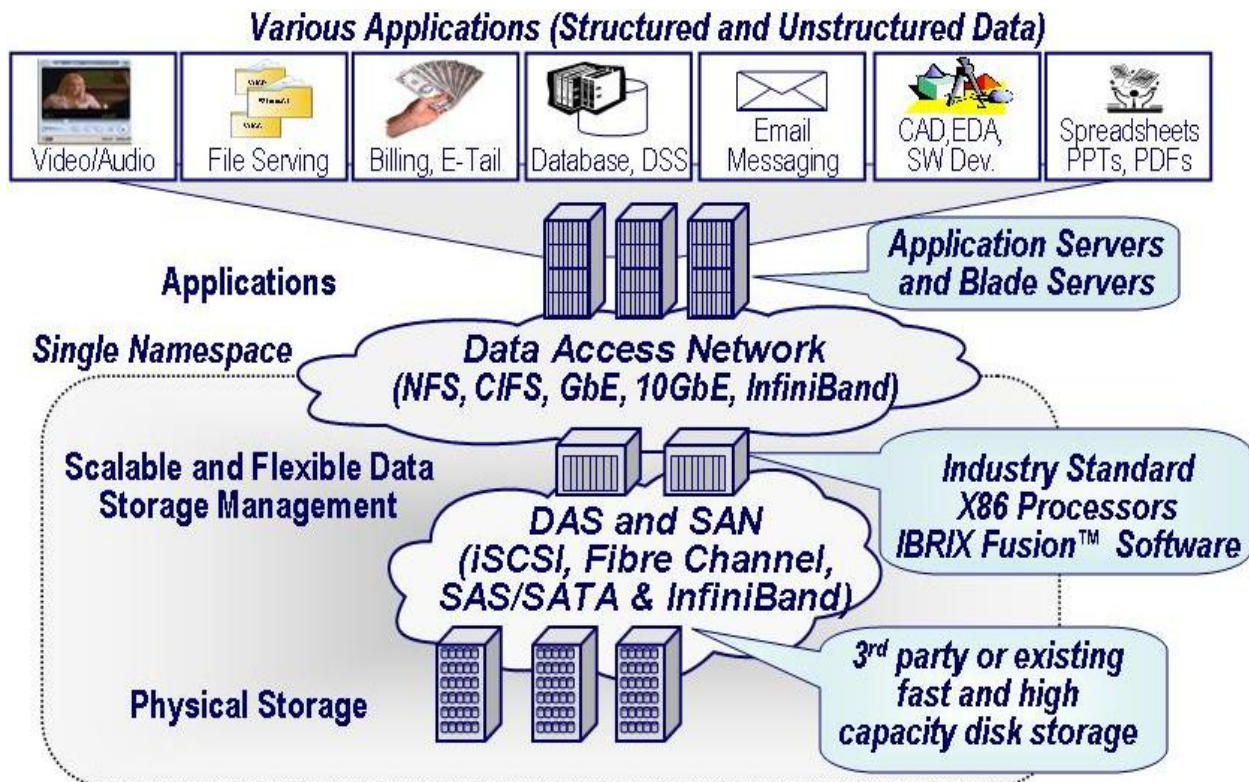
Various Applications (Structured and Unstructured Data)

Video/Audio

File Serving

Billing, E-Tail

Database, DSS

Email Messaging

CAD,EDA, SW Dev.

Spreadsheets PPTs, PDFs

Applications

Application Servers and Blade Servers

Single Namespace

Data Access Network (NFS, CIFS, GbE, 10GbE, InfiniBand)

Scalable and Flexible Data Storage Management

Industry Standard X86 Processors IBRIX Fusion™ Software

DAS and SAN (iSCSI, Fibre Channel, SAS/SATA & InfiniBand)

Physical Storage

3$^{rd}$ party or existing fast and high capacity disk storage